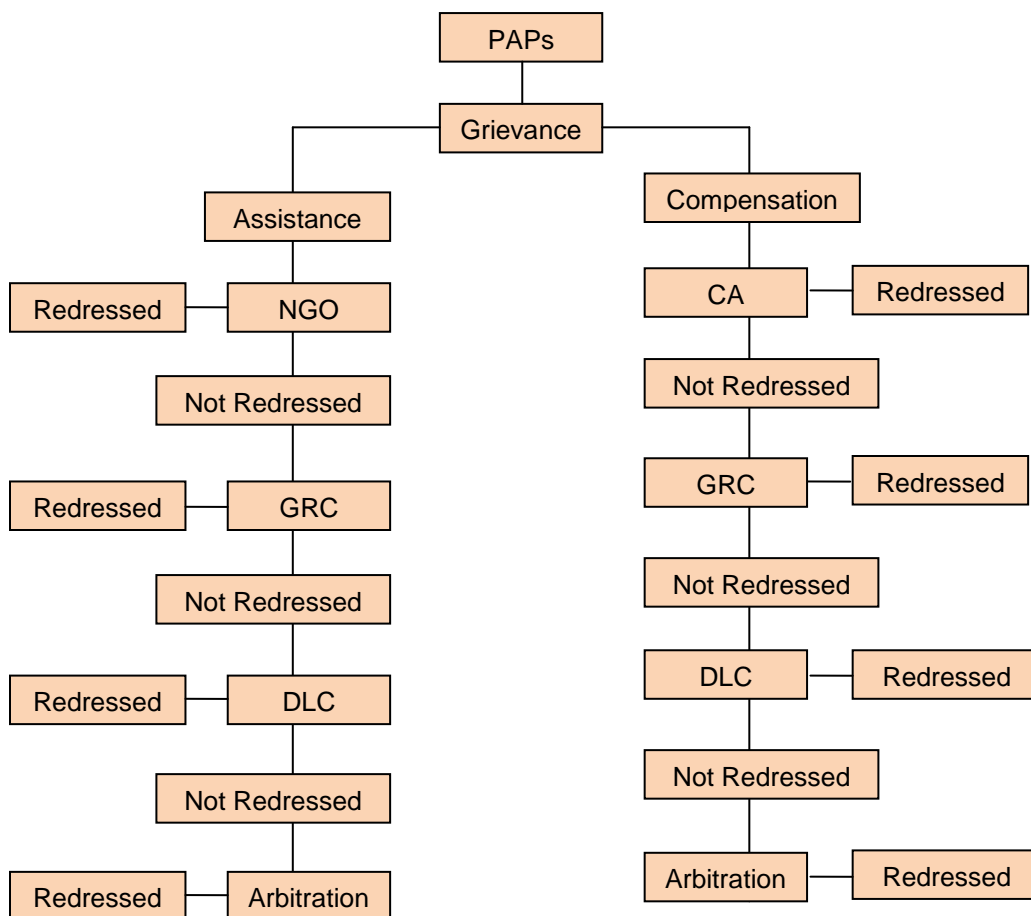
PAPs

Grievance

Assistance

Redressed NGO

Not Redressed

Redressed GRC

Not Redressed

Redressed DLC

Not Redressed

Redressed Arbitration

Compensation

CA Redressed

Not Redressed

GRC Redressed

Not Redressed

DLC Redressed

Not Redressed

Arbitration Redressed